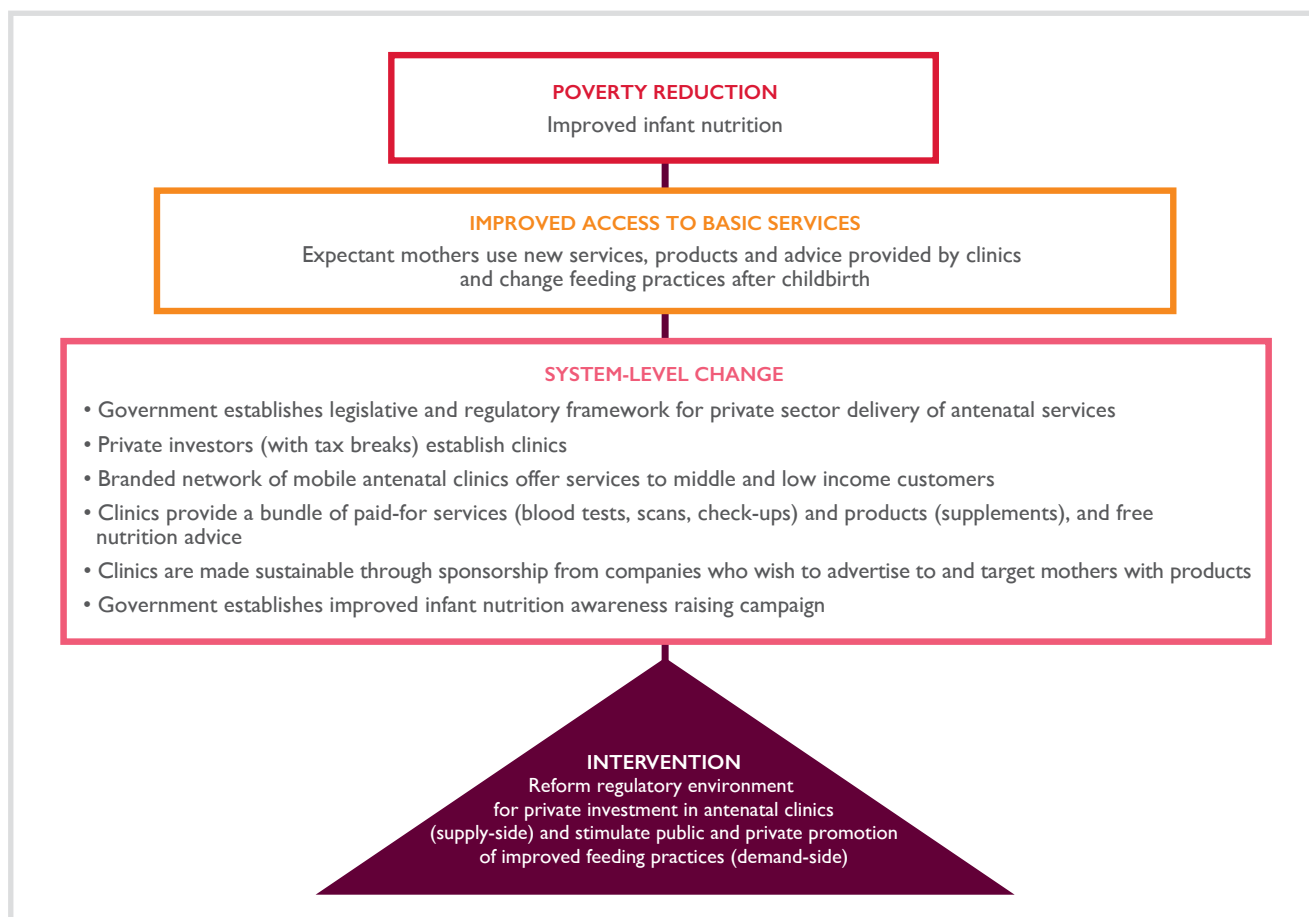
POVERTY REDUCTION
Improved infant nutrition

IMPROVED ACCESS TO BASIC SERVICES
Expectant mothers use new services, products and advice provided by clinics and change feeding practices after childbirth

SYSTEM-LEVEL CHANGE
• Government establishes legislative and regulatory framework for private sector delivery of antenatal services
• Private investors (with tax breaks) establish clinics
• Branded network of mobile antenatal clinics offer services to middle and low income customers
• Clinics provide a bundle of paid-for services (blood tests, scans, check-ups) and products (supplements), and free nutrition advice
• Clinics are made sustainable through sponsorship from companies who wish to advertise to and target mothers with products
• Government establishes improved infant nutrition awareness raising campaign

INTERVENTION
Reform regulatory environment for private investment in antenatal clinics (supply-side) and stimulate public and private promotion of improved feeding practices (demand-side)